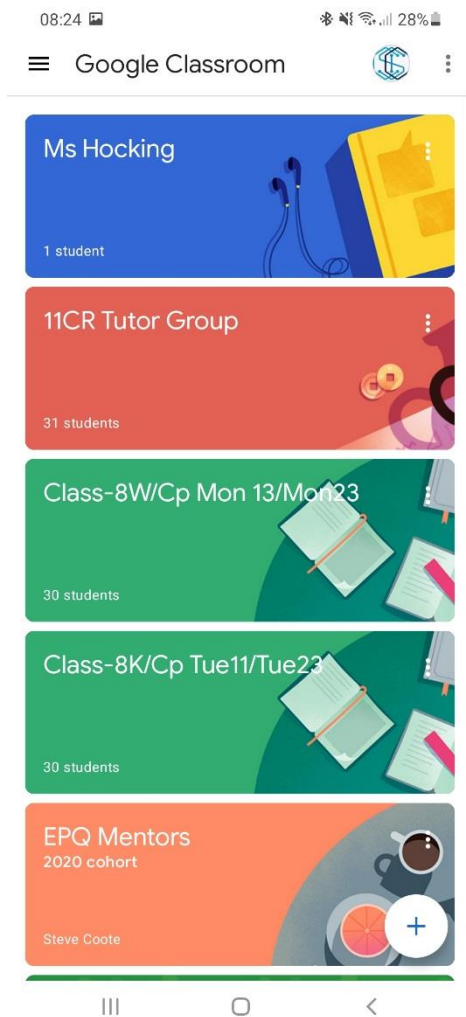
08:24

28%

Google Classroom

Ms Hocking

1 student

11CR Tutor Group

31 students

Class-8W/Cp Mon 13/Mon23

30 students

Class-8K/Cp Tue11/Tue23

30 students

EPQ Mentors
2020 cohort

Steve Coote

+